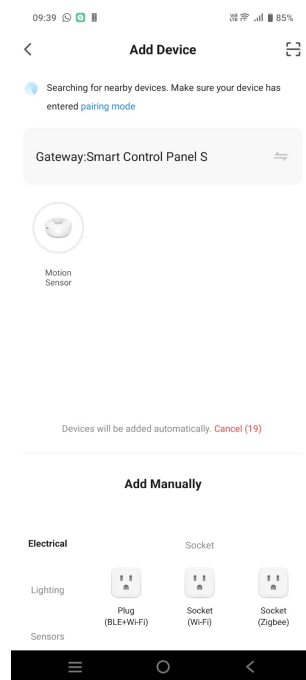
09:39

85%

Add Device

Searching for nearby devices. Make sure your device has entered pairing mode

Gateway:Smart Control Panel S

Motion Sensor

Devices will be added automatically. Cancel (19)

Add Manually

Electrical

Socket

Lighting

Plug (BLE+Wi-Fi)

Socket (Wi-Fi)

Socket (Zigbee)

Sensors